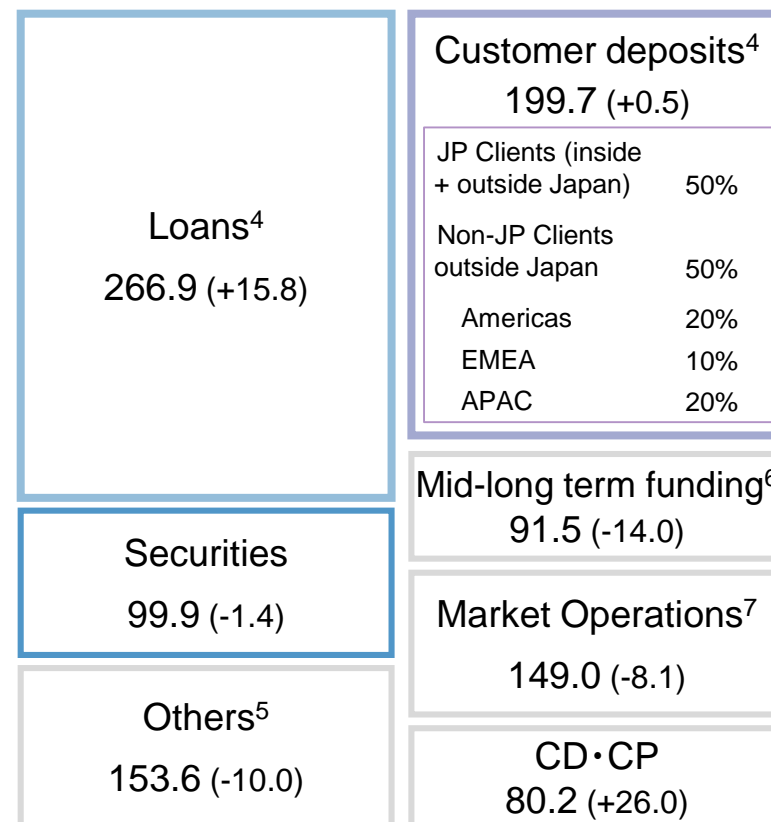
Loans$^4$
266.9 (+15.8)

Securities
99.9 (-1.4)

Others$^5$
153.6 (-10.0)

Customer deposits$^4$
199.7 (+0.5)

| | |
|---|---|
| JP Clients (inside + outside Japan) | 50% |
| Non-JP Clients outside Japan | 50% |
| Americas | 20% |
| EMEA | 10% |
| APAC | 20% |

Mid-long term funding$^6$
91.5 (-14.0)

Market Operations$^7$
149.0 (-8.1)

CD・CP
80.2 (+26.0)